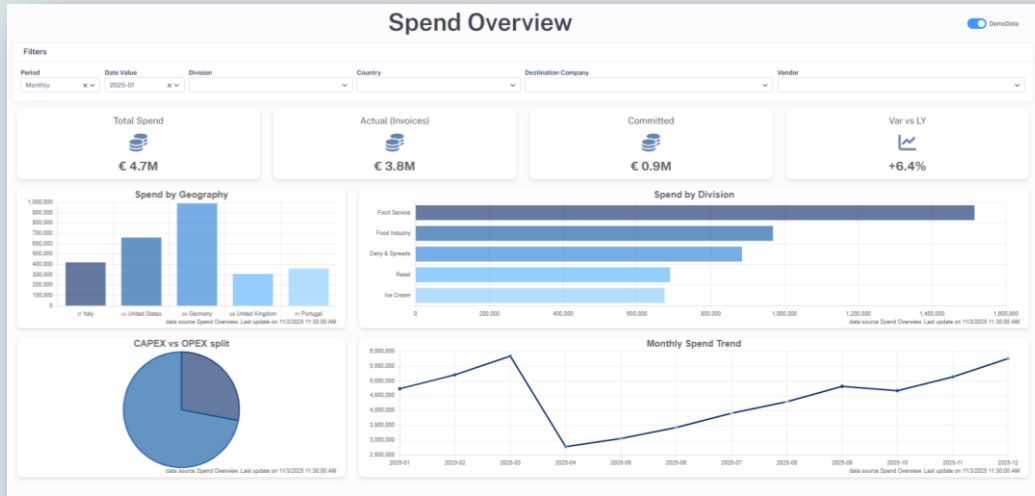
Spend Overview

DemoData

Filters

Period
Monthly

Date Value
2025-01

Division

Country

Destination Company

Vendor

Total Spend
€ 4.7M

Actual (Invoices)
€ 3.8M

Committed
€ 0.9M

Var vs LY
+6.4%

Spend by Geography

1,000,000
900,000
800,000
700,000
600,000
500,000
400,000
300,000
200,000
100,000
0

IT Italy
US United States
DE Germany
GB United Kingdom
PT Portugal

data source Spend Overview. Last update on 11/3/2025 11:30:00 AM

Spend by Division

Food Service
Food Industry
Dairy & Spreads
Retail
Ice Cream

0
200,000
400,000
600,000
800,000
1,000,000
1,200,000
1,400,000
1,600,000

data source Spend Overview. Last update on 11/3/2025 11:30:00 AM

CAPEX vs OPEX split

data source Spend Overview. Last update on 11/3/2025 11:30:00 AM

Monthly Spend Trend

6,000,000
5,500,000
5,000,000
4,500,000
4,000,000
3,500,000
3,000,000
2,500,000

2025-01
2025-02
2025-03
2025-04
2025-05
2025-06
2025-07
2025-08
2025-09
2025-10
2025-11
2025-12

data source Spend Overview. Last update on 11/3/2025 11:30:00 AM